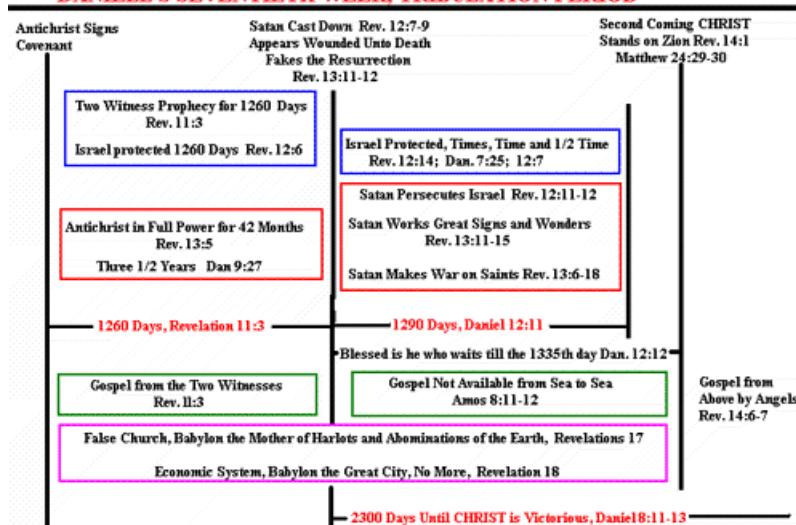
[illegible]

Antichrist Signs Covenant

Satan Cast Down Rev. 12:7-9
Appears Wounded Unto Death
Fakes the Resurrection
Rev. 13:11-12

Second Coming CHRIST
Stands on Zion Rev. 14:1
Matthew 24:29-30

Two Witness Prophecy for 1260 Days
Rev. 11:3

Israel protected 1260 Days Rev. 12:6

Israel Protected, Times, Time and 1/2 Time
Rev. 12:14; Dan. 7:25; 12:7

Satan Persecutes Israel Rev. 12:11-12

Satan Works Great Signs and Wonders
Rev. 13:11-15

Satan Makes War on Saints Rev. 13:6-18

Antichrist in Full Power for 42 Months
Rev. 13:5

Three 1/2 Years Dan 9:27

1260 Days, Revelation 11:3

1290 Days, Daniel 12:11

Blessed is he who waits till the 1335th day Dan. 12:12

Gospel from the Two Witnesses
Rev. 11:3

Gospel Not Available from Sea to Sea
Amos 8:11-12

Gospel from Above by Angels
Rev. 14:6-7

False Church, Babylon the Mother of Harlots and Abominations of the Earth, Revelations 17

Economic System, Babylon the Great City, No More, Revelation 18

2300 Days Until CHRIST is Victorious, Daniel8:11-13